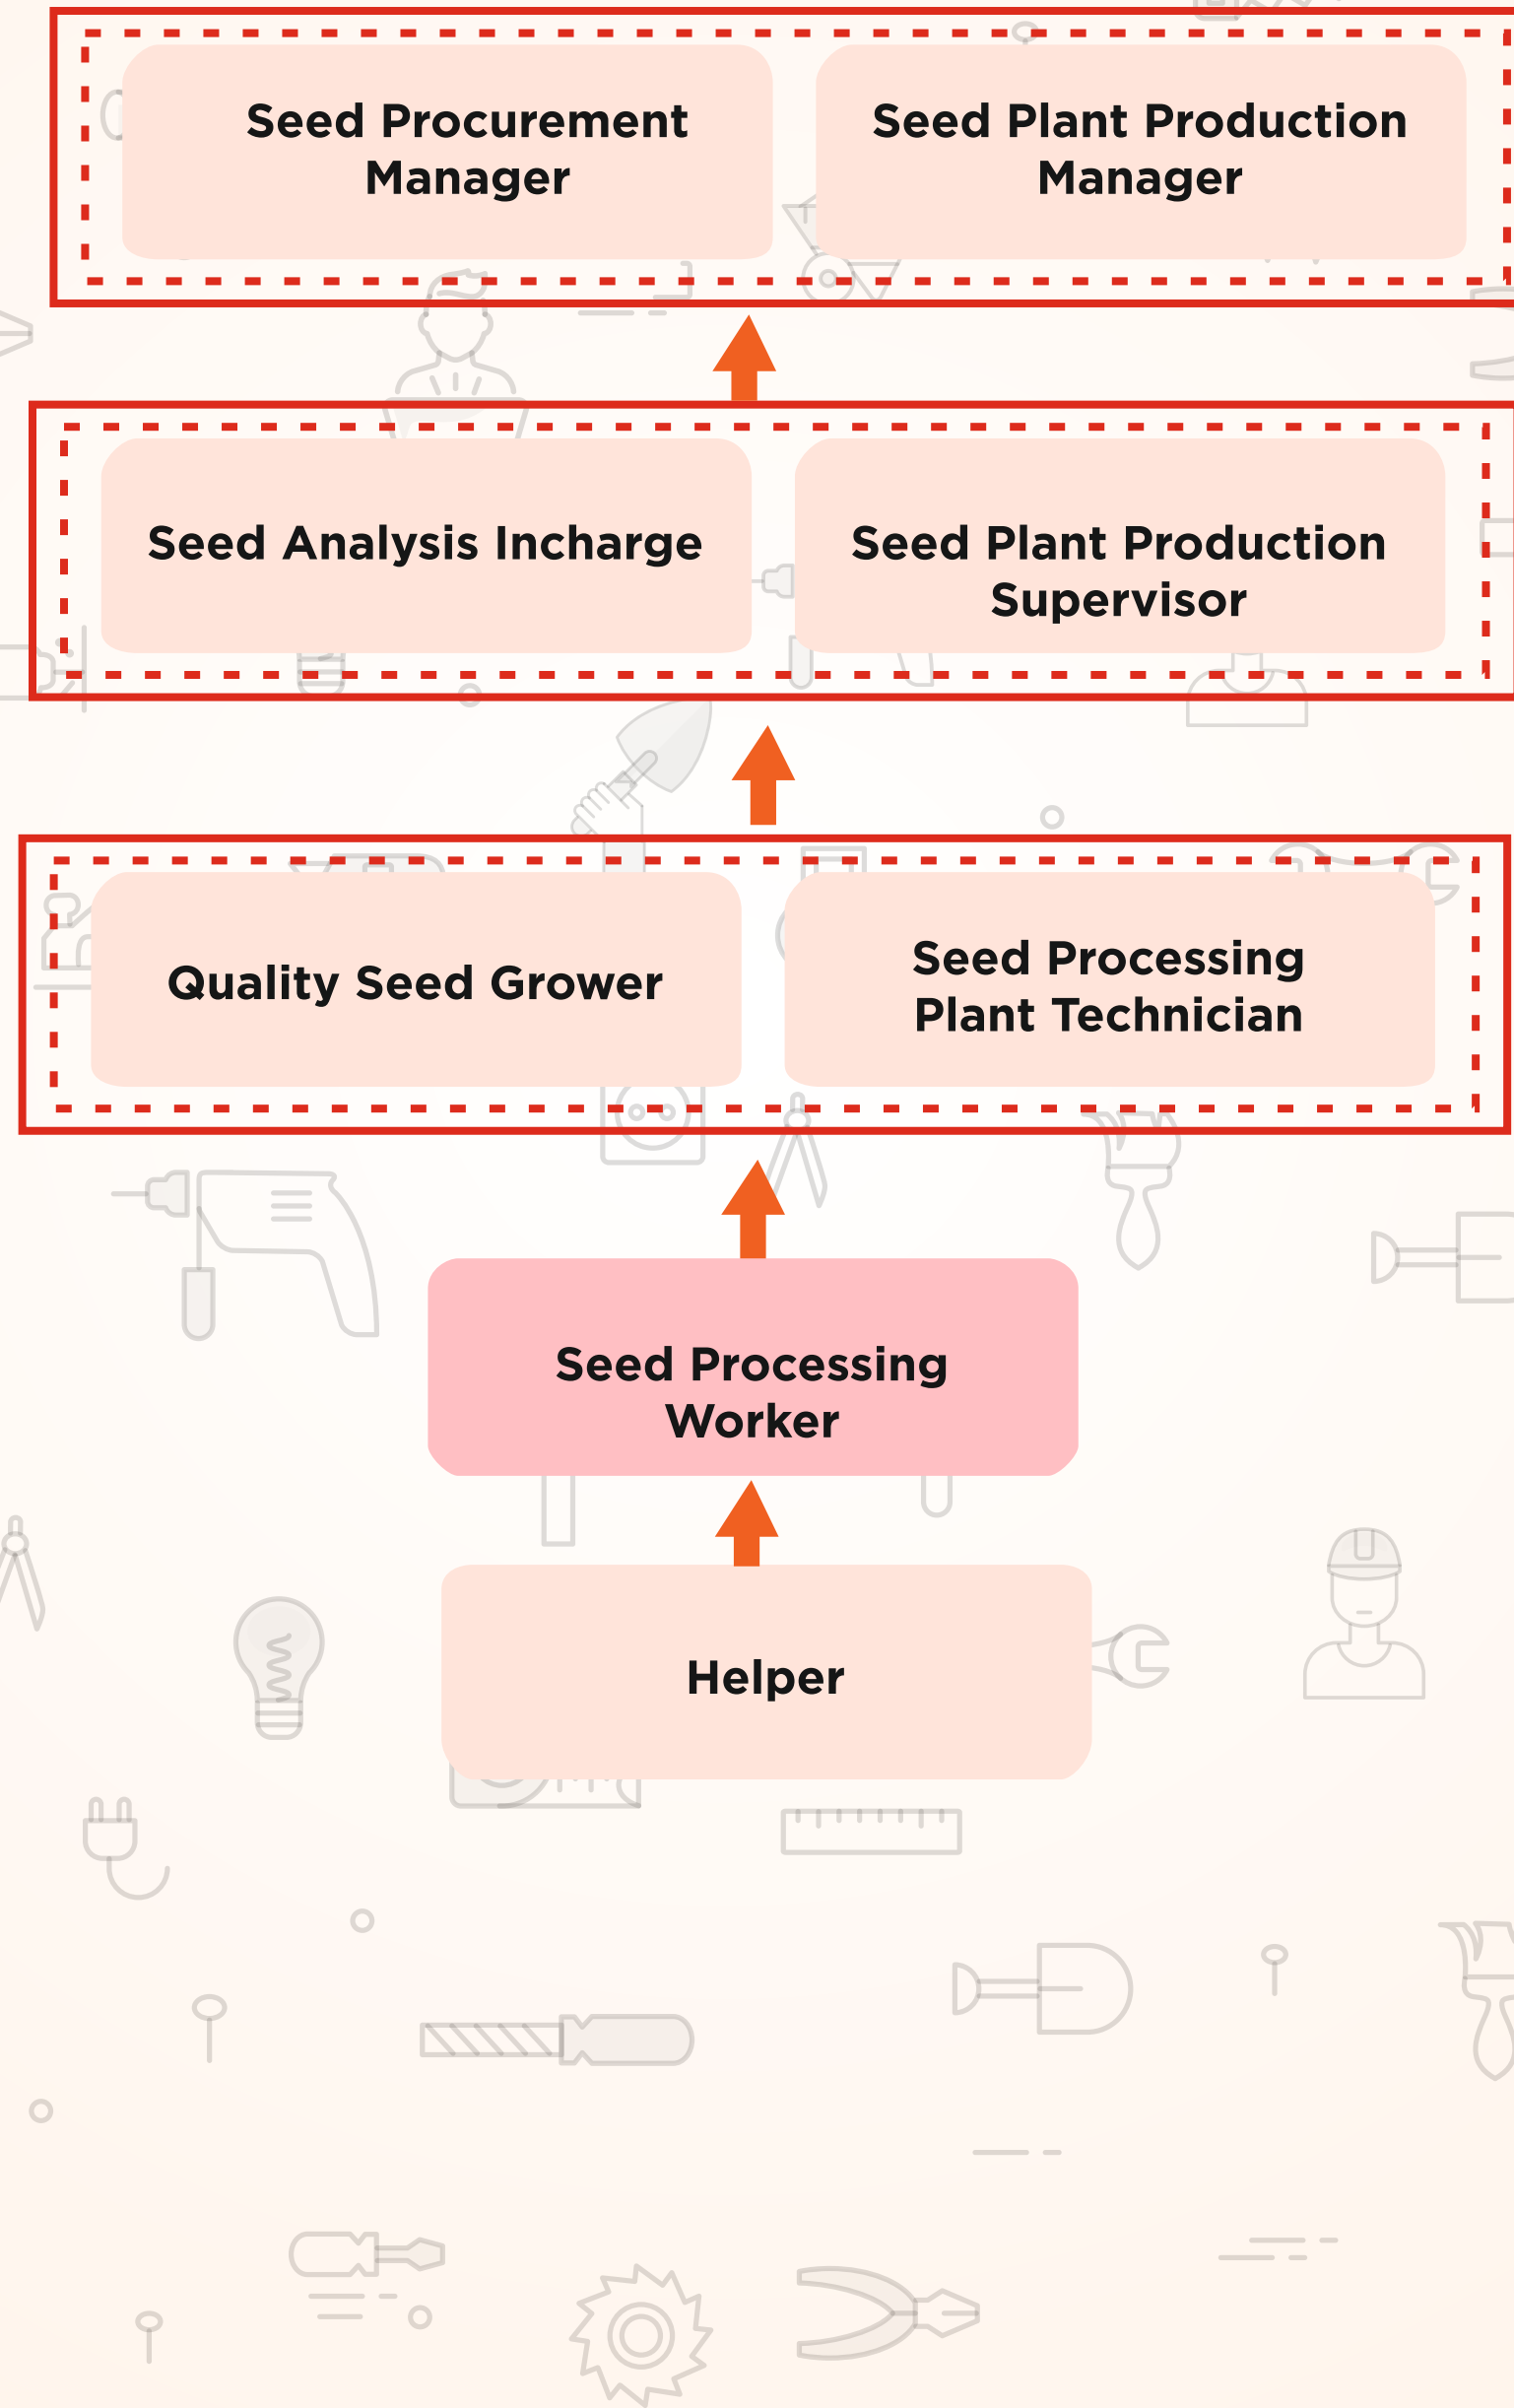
Seed Procurement Manager

Seed Plant Production Manager

Seed Analysis Incharge

Seed Plant Production Supervisor

Quality Seed Grower

Seed Processing Plant Technician

Seed Processing Worker

Helper